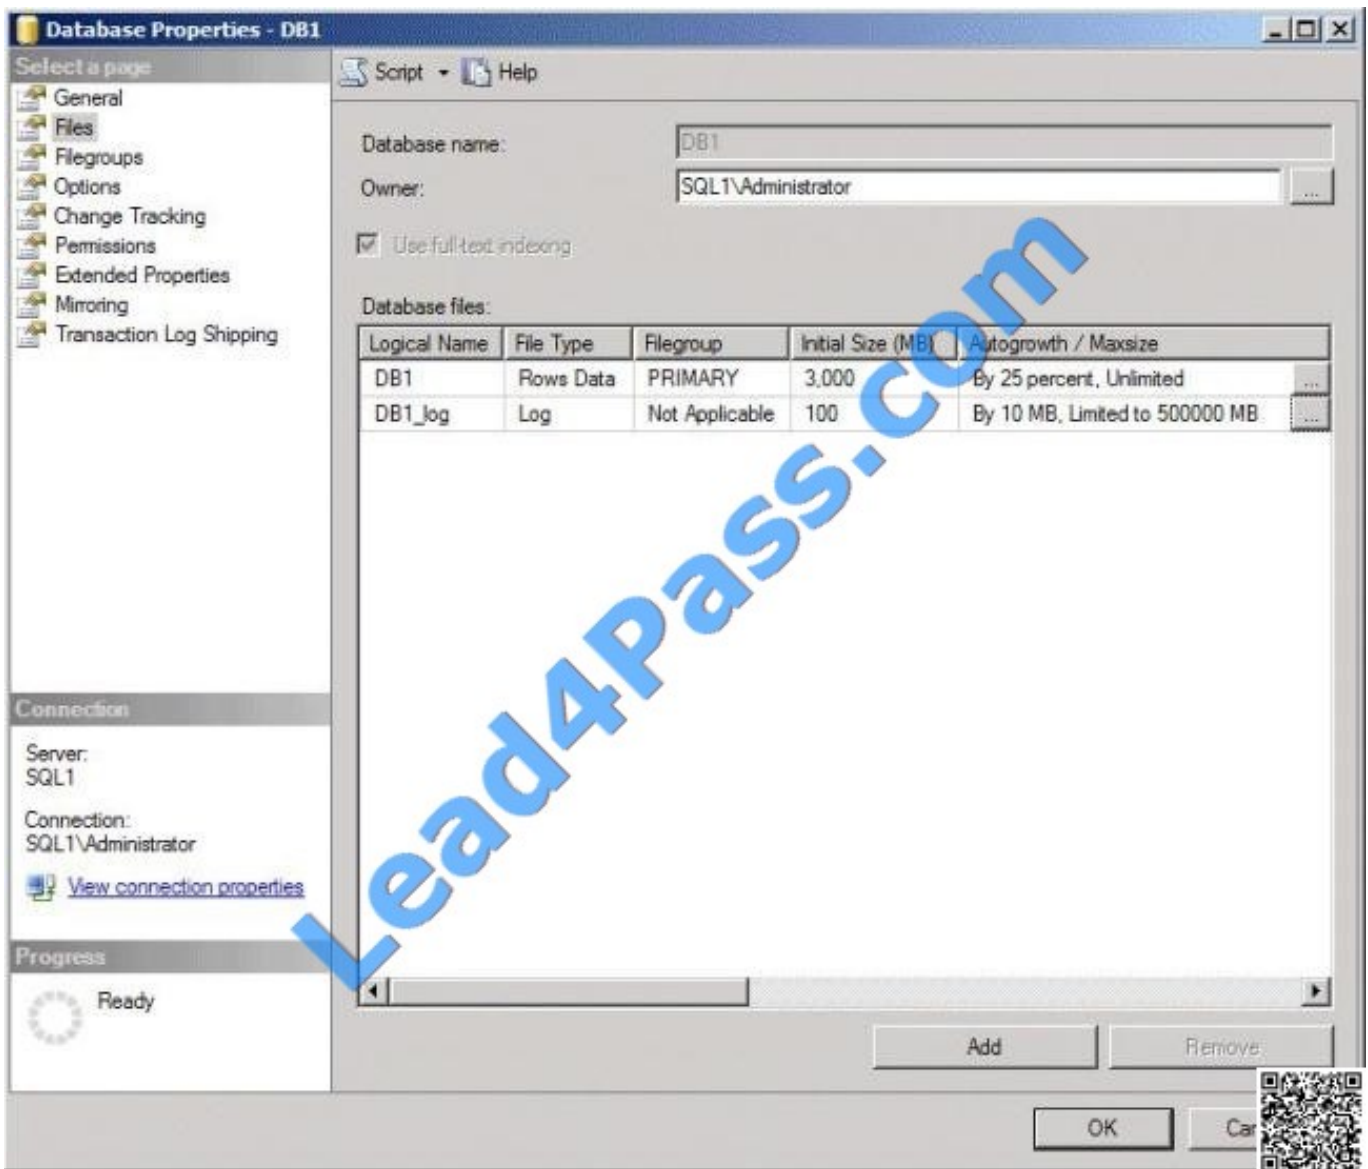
Database Properties - DB1

Select a page
General
Files
Filegroups
Options
Change Tracking
Permissions
Extended Properties
Mirroring
Transaction Log Shipping

Script Help

Database name: DB1
Owner: SQL1\Administrator ...

Use full-text indexing

Database files:

| Logical Name | File Type | Filegroup | Initial Size (MB) | Autogrowth / Maxsize |
|---|---|---|---|---|
| DB1 | Rows Data | PRIMARY | 3,000 | By 25 percent, Unlimited ... |
| DB1_log | Log | Not Applicable | 100 | By 10 MB, Limited to 500000 MB ... |

Connection
Server:
SQL1
Connection:
SQL1\Administrator
View connection properties

Progress
Ready

Add Remove

OK Ca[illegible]

Lead4Pass.com